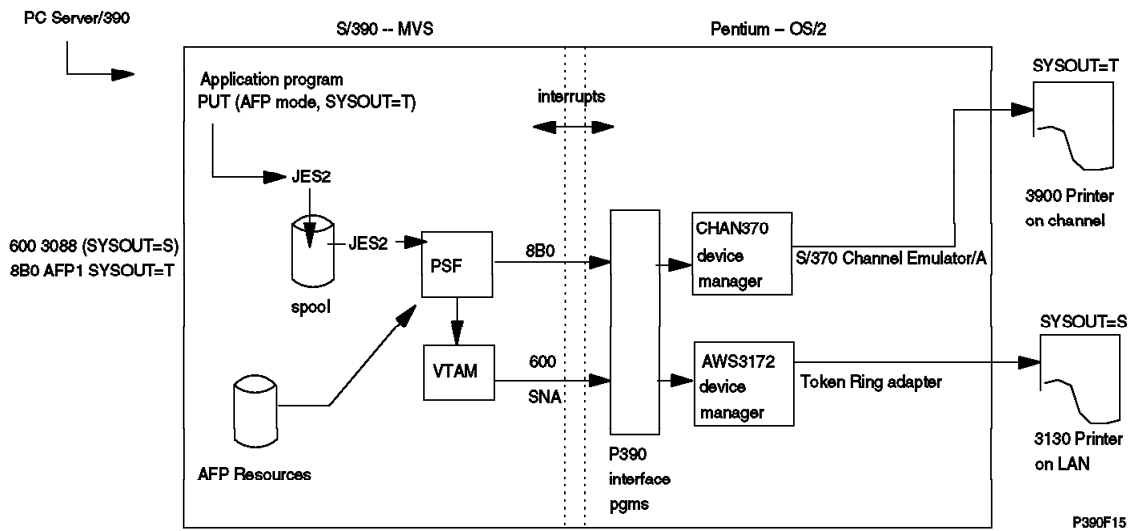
PC Server/390

S/390 -- MVS

Pentium – OS/2

SYSOUT=T

Application program
PUT (AFP mode, SYSOUT=T)

interrupts

JES2

JES2

600 3088 (SYSOUT=S)
8B0 AFP1 SYSOUT=T

spool

PSF

8B0

CHAN370
device
manager

S/370 Channel Emulator/A

3900 Printer
on channel

VTAM

600

SNA

AWS3172
device
manager

Token Ring adapter

SYSOUT=S

AFP Resources

P390
interface
pgms

3130 Printer
on LAN

P390F15